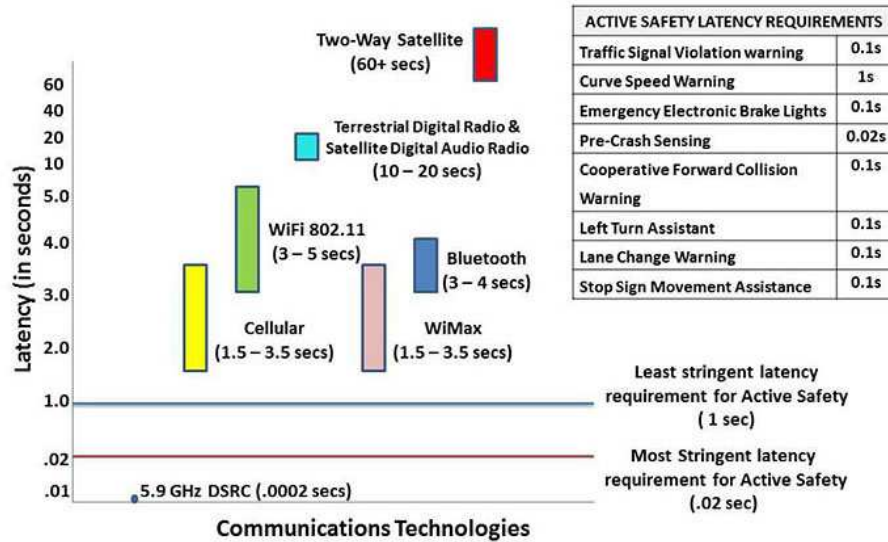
| ACTIVE SAFETY LATENCY REQUIREMENTS | |
|---|---|
| Traffic Signal Violation warning | 0.1s |
| Curve Speed Warning | 1s |
| Emergency Electronic Brake Lights | 0.1s |
| Pre-Crash Sensing | 0.02s |
| Cooperative Forward Collision Warning | 0.1s |
| Left Turn Assistant | 0.1s |
| Lane Change Warning | 0.1s |
| Stop Sign Movement Assistance | 0.1s |

Two-Way Satellite (60+ secs)

Terrestrial Digital Radio & Satellite Digital Audio Radio (10 – 20 secs)

WiFi 802.11 (3 – 5 secs)

Bluetooth (3 – 4 secs)

Cellular (1.5 – 3.5 secs)

WiMax (1.5 – 3.5 secs)

Latency (in seconds)

60
40
20
10
5.0
4.0
3.0
2.0
1.0
.02
.01

Least stringent latency requirement for Active Safety ( 1 sec)

Most Stringent latency requirement for Active Safety (.02 sec)

5.9 GHz DSRC (.0002 secs)

Communications Technologies